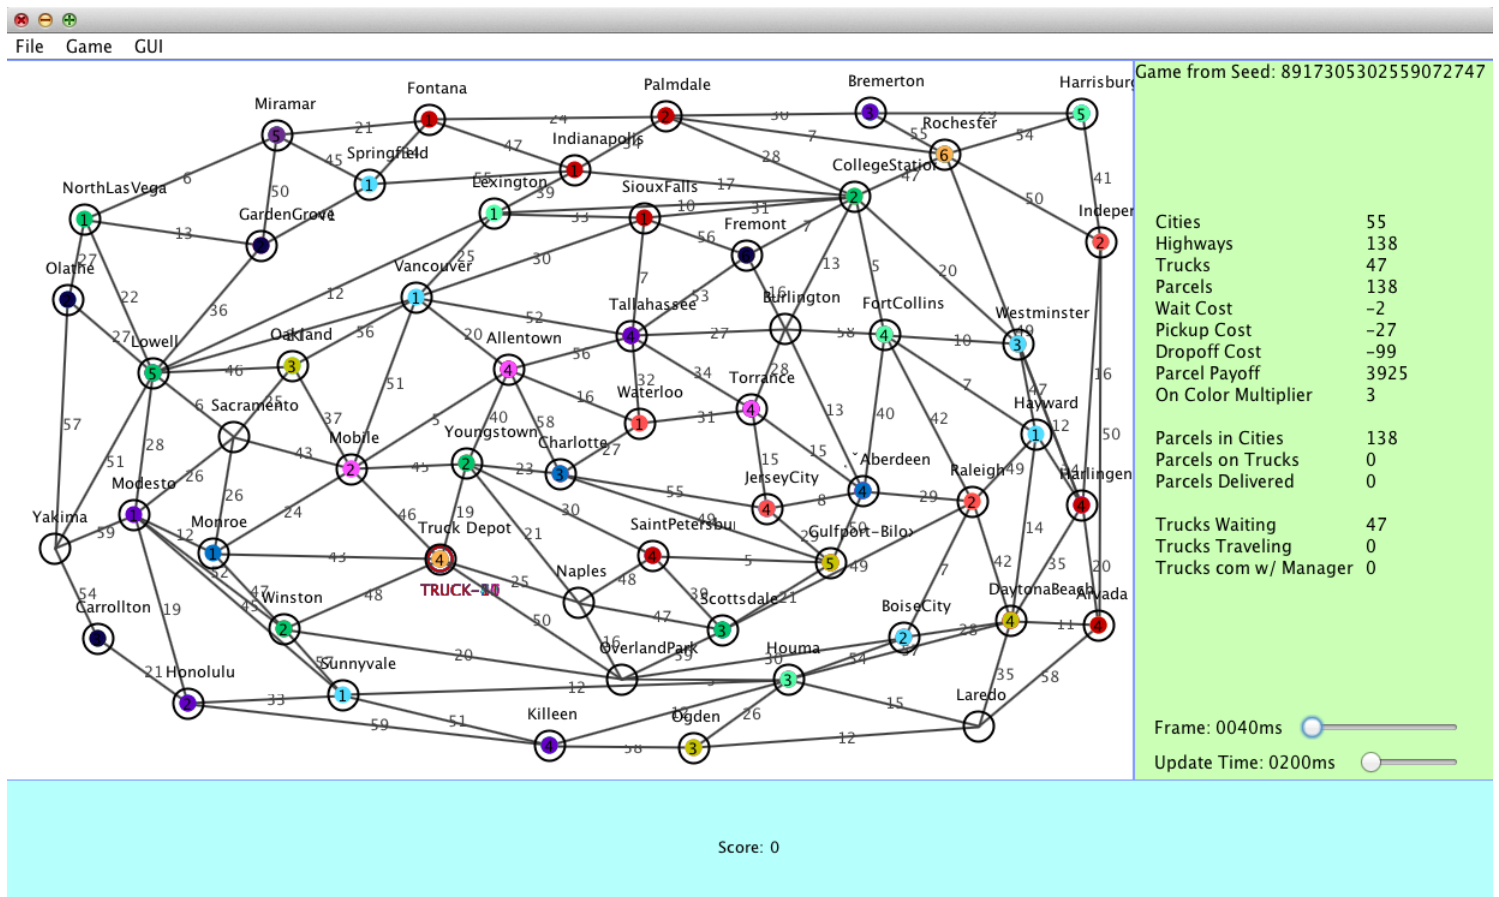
File Game GUI

Game from Seed: 8917305302559072747

| | |
|---|---|
| Cities | 55 |
| Highways | 138 |
| Trucks | 47 |
| Parcels | 138 |
| Wait Cost | -2 |
| Pickup Cost | -27 |
| Dropoff Cost | -99 |
| Parcel Payoff | 3925 |
| On Color Multiplier | 3 |

| | |
|---|---|
| Parcels in Cities | 138 |
| Parcels on Trucks | 0 |
| Parcels Delivered | 0 |

| | |
|---|---|
| Trucks Waiting | 47 |
| Trucks Traveling | 0 |
| Trucks com w/ Manager | 0 |

Frame: 0040ms

Update Time: 0200ms

Fontana
Palmdale
Bremerton
Harrisburg
Miramar
Rochester
Indianapolis
Springfield
CollegeStation
NorthLasVegas
Lexington
SiouxFalls
Independence
GardenGrove
Fremont
Olathe
Vancouver
Burlington
Tallahassee
FortCollins
Westminster
Oakland
Lowell
Allentown
Torrance
Waterloo
Sacramento
Hayward
Youngstown
Charlotte
Mobile
Aberdeen
Raleigh
Harlingen
JerseyCity
Modesto
Yakima
Monroe
Truck Depot
SaintPetersbu
Gulfport-Biloxi
TRUCK-40
Naples
Winston
Scottsdale
DaytonaBeach
Arvada
Carrollton
BoiseCity
OverlandPark
Houma
Sunnyvale
Honolulu
Laredo
Killeen
Ogden

21 24 30 7 55 54 47 34 28 17 45 6 39 10 31 33 56 7 50 41 13 27 25 30 12 53 16 13 5 20 22 36 52 27 58 10 40 56 46 56 20 9 32 34 28 6 25 37 51 5 16 31 58 40 12 47 57 28 43 45 23 15 8 55 29 49 16 51 26 26 24 46 19 30 21 40 42 50 59 12 43 49 5 14 7 20 52 47 48 25 48 38 21 35 54 19 45 47 50 16 59 28 11 20 33 12 3 57 54 35 58 59 51 16 26 15 38 12

Score: 0